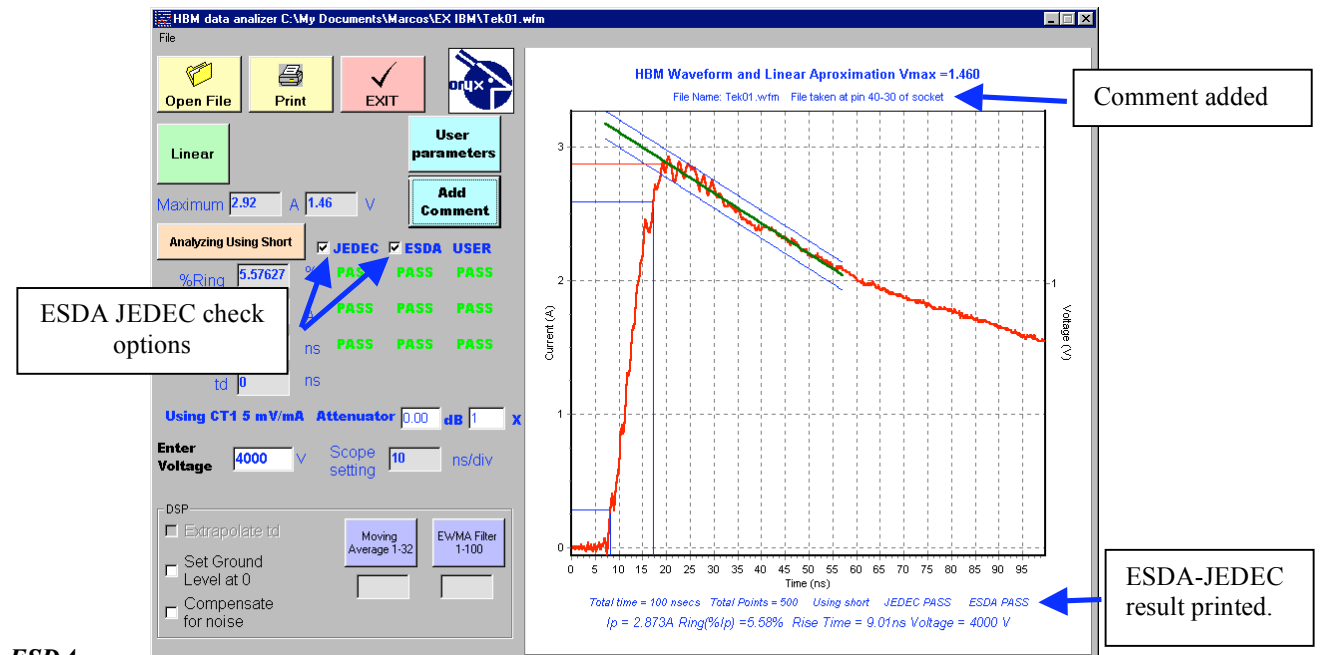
HBM data analizer C:\My Documents\Marcos\EX IBM\Tek01.wfm

File

Open File

Print

EXIT

onyx

Linear

User parameters

Add Comment

Maximum 2.92 A 1.46 V

Analyzing Using Short

☑ JEDEC ☑ ESDA USER

%Ring 5.57627 %

PASS PASS PASS

PASS PASS PASS

ns PASS PASS PASS

td 0 ns

ESDA JEDEC check options

Using CT1 5 mV/mA Attenuator 0.00 dB 1 X

Enter Voltage 4000 V

Scope setting 10 ns/div

DSP

Extrapolate td

Set Ground Level at 0

Compensate for noise

Moving Average 1-32

EWMA Filter 1-100

HBM Waveform and Linear Aproximation Vmax =1.460

File Name: Tek01.wfm File taken at pin 40-30 of socket

Comment added

Current (A)

Voltage (V)

3

2

1

0

1

0 5 10 15 20 25 30 35 40 45 50 55 60 65 70 75 80 85 90 95

Time (ns)

Total time = 100 nsecs Total Points = 500 Using short JEDEC PASS ESDA PASS

Ip = 2.873A Ring(%Ip) =5.58% Rise Time = 9.01ns Voltage = 4000 V

ESDA-JEDEC result printed.

ESDA